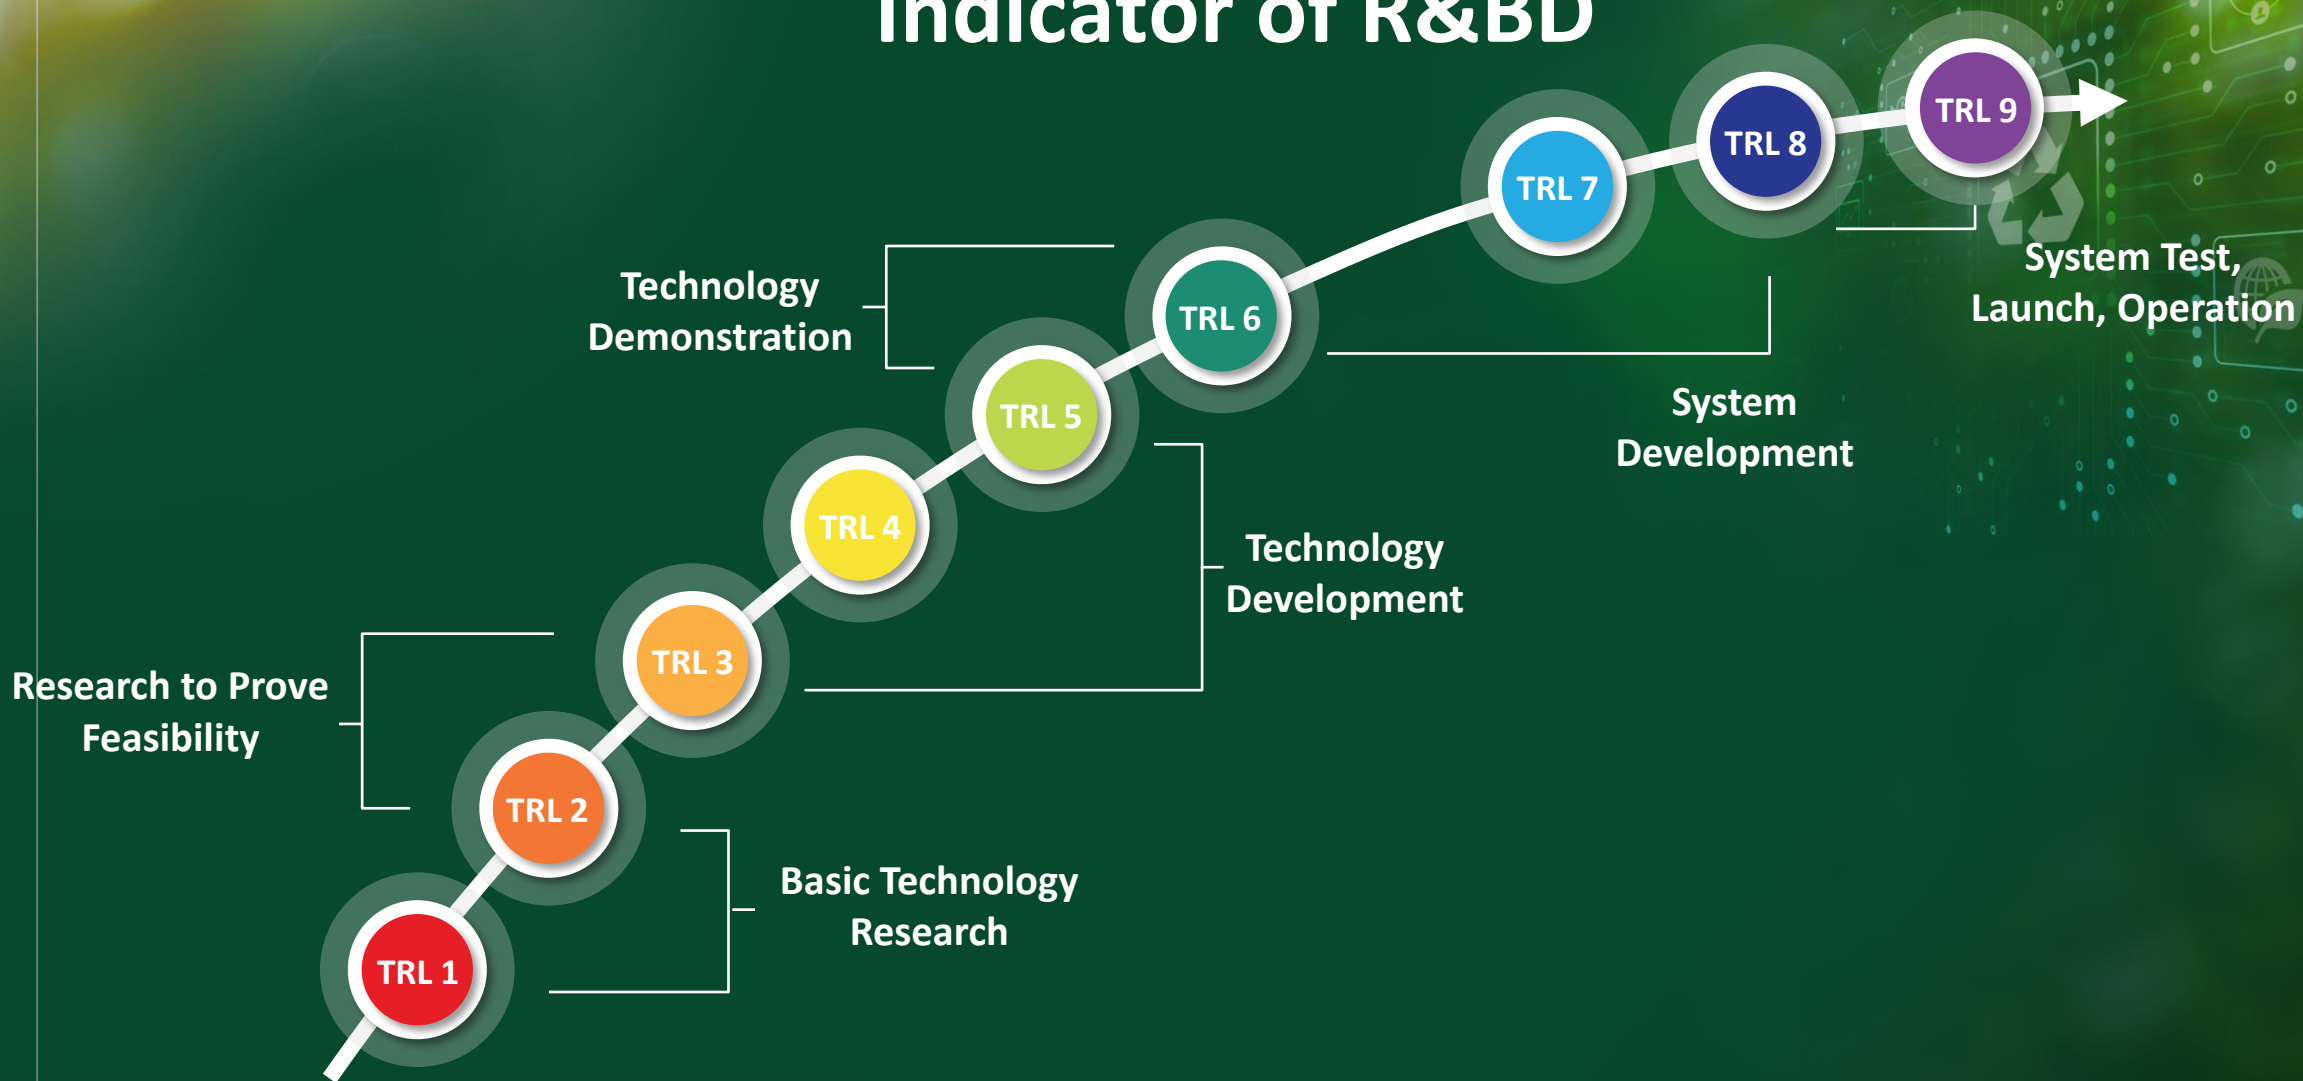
Indicator of R&BD

TRL 9

TRL 8

TRL 7

System Test, Launch, Operation

Technology Demonstration

TRL 6

System Development

TRL 5

TRL 4

Technology Development

TRL 3

Research to Prove Feasibility

TRL 2

Basic Technology Research

TRL 1